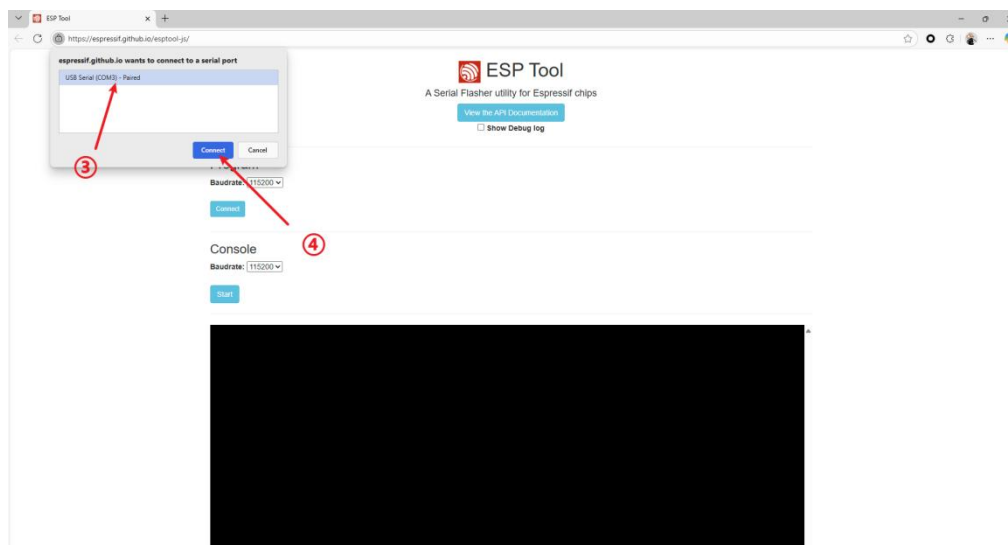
ESP Tool
https://espressif.github.io/esptool-js/

espressif.github.io wants to connect to a serial port
USB Serial (COM3) - Paired
Connect
Cancel

③
④

ESP Tool
A Serial Flasher utility for Espressif chips
View the API Documentation
Show Debug log

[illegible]
Baudrate: 115200
Connect

Console
Baudrate: 115200
Start